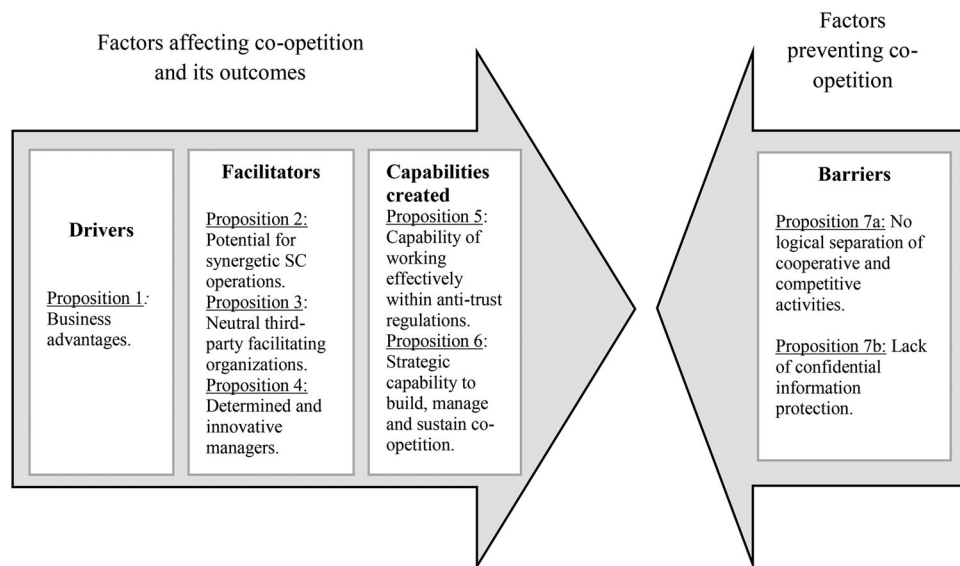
Factors affecting co-opetition and its outcomes

Factors preventing co-opetition

Drivers

Proposition 1: Business advantages.

Facilitators

Proposition 2: Potential for synergetic SC operations.
Proposition 3: Neutral third-party facilitating organizations.
Proposition 4: Determined and innovative managers.

Capabilities created

Proposition 5: Capability of working effectively within anti-trust regulations.
Proposition 6: Strategic capability to build, manage and sustain co-opetition.

Barriers

Proposition 7a: No logical separation of cooperative and competitive activities.

Proposition 7b: Lack of confidential information protection.